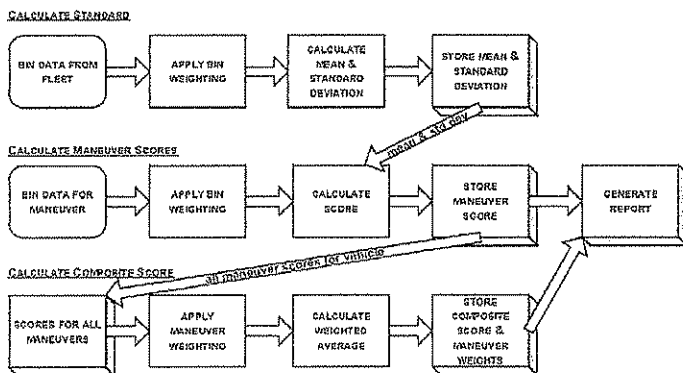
CALCULATE STANDARD

BIN DATA FROM FLEET

APPLY BIN WEIGHTING

CALCULATE MEAN & STANDARD DEVIATION

STORE MEAN & STANDARD DEVIATION

mean & std dev

CALCULATE MANEUVER SCORES

BIN DATA FOR MANEUVER

APPLY BIN WEIGHTING

CALCULATE SCORE

STORE MANEUVER SCORE

GENERATE REPORT

all maneuver scores for vehicle

CALCULATE COMPOSITE SCORE

SCORES FOR ALL MANEUVERS

APPLY MANEUVER WEIGHTING

CALCULATE WEIGHTED AVERAGE

STORE COMPOSITE SCORE & MANEUVER WEIGHTS